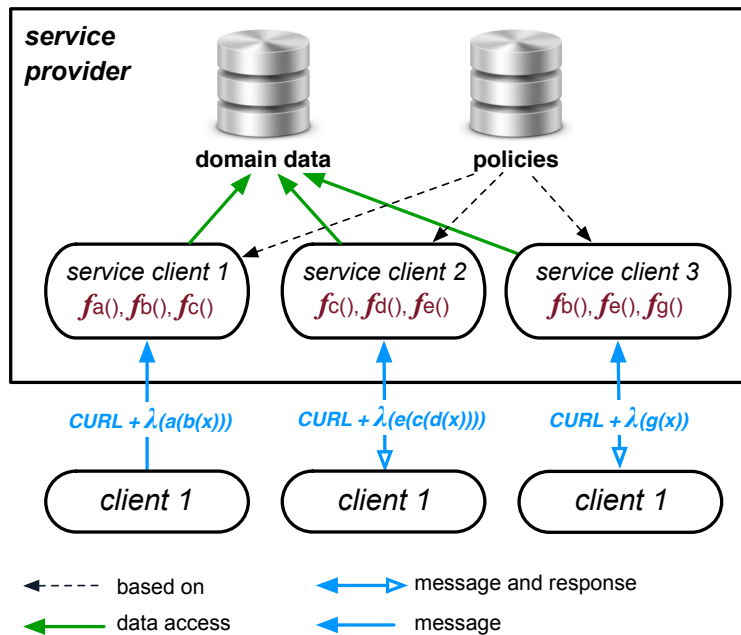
service provider

domain data

policies

service client 1
$f$a(), $f$b(), $f$c()

service client 2
$f$c(), $f$d(), $f$e()

service client 3
$f$b(), $f$e(), $f$g()

CURL + $\lambda$(a(b(x)))

CURL + $\lambda$(e(c(d(x))))

CURL + $\lambda$(g(x))

client 1

client 1

client 1

based on

message and response

data access

message